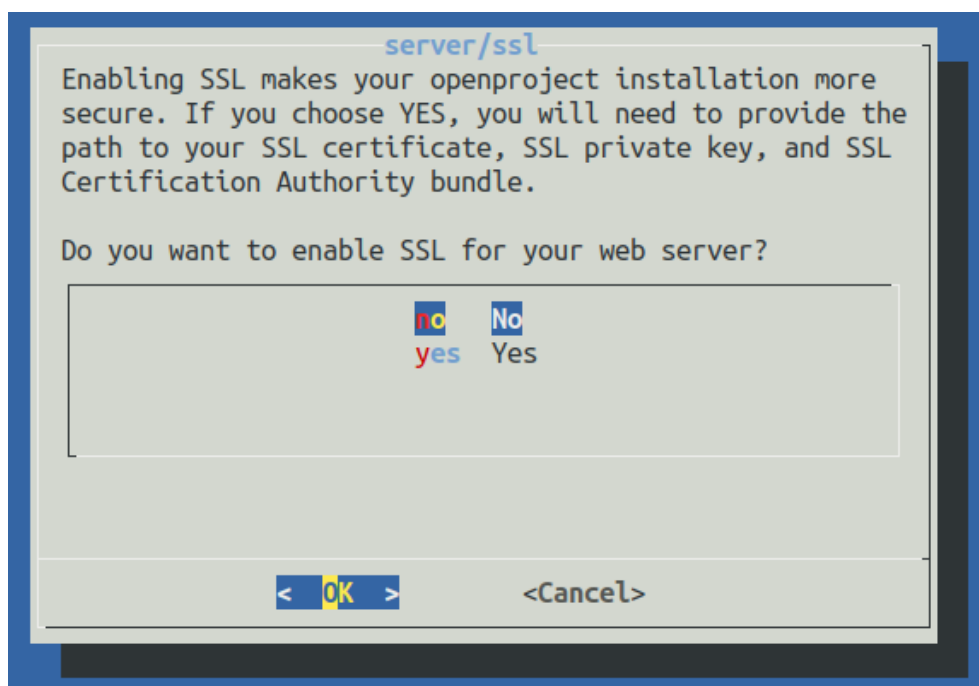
server/ssl

Enabling SSL makes your openproject installation more secure. If you choose YES, you will need to provide the path to your SSL certificate, SSL private key, and SSL Certification Authority bundle.

Do you want to enable SSL for your web server?

no No
yes Yes

< OK > <Cancel>